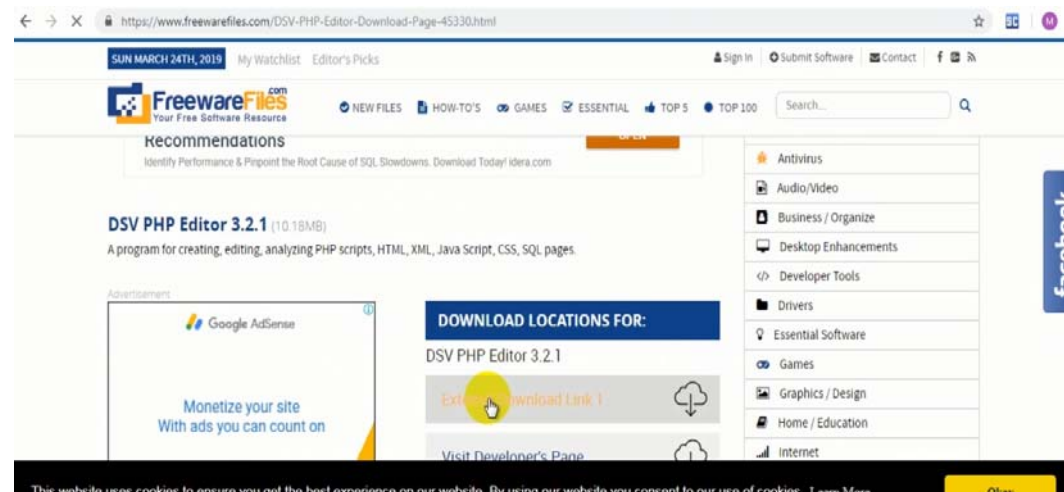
https://www.freewarefiles.com/DSV-PHP-Editor-Download-Page-45330.html

SUN MARCH 24TH, 2019 My Watchlist Editor's Picks

Sign In Submit Software Contact

FreewareFiles.com Your Free Software Resource

NEW FILES HOW-TO'S GAMES ESSENTIAL TOP 5 TOP 100 Search...

Recommendations
Identify Performance & Pinpoint the Root Cause of SQL Slowdowns. Download Today! idera.com

DSV PHP Editor 3.2.1 (10.18MB)

A program for creating, editing, analyzing PHP scripts, HTML, XML, Java Script, CSS, SQL pages.

Advertisement

Google AdSense

Monetize your site
With ads you can count on

DOWNLOAD LOCATIONS FOR:

DSV PHP Editor 3.2.1

External Download Link 1

Visit Developer's Page

Antivirus
Audio/Video
Business / Organize
Desktop Enhancements
Developer Tools
Drivers
Essential Software
Games
Graphics / Design
Home / Education
Internet

facebook

This website uses cookies to ensure you get the best experience on our website. By using our website you consent to our use of cookies. Learn More

Okay